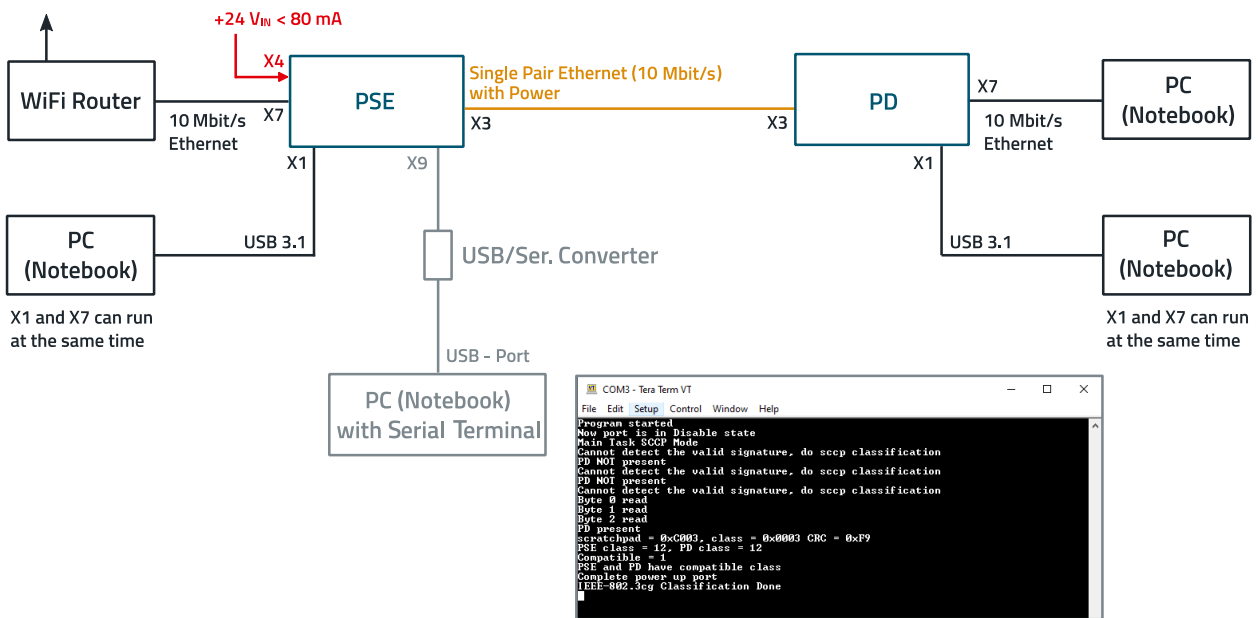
+24 V$_{IN}$ < 80 mA

X4

WiFi Router

10 Mbit/s Ethernet

X7

PSE

X1

X9

X3

Single Pair Ethernet (10 Mbit/s) with Power

X3

PD

X7

10 Mbit/s Ethernet

X1

PC (Notebook)

PC (Notebook)

USB 3.1

USB/Ser. Converter

USB 3.1

PC (Notebook)

X1 and X7 can run at the same time

X1 and X7 can run at the same time

USB - Port

PC (Notebook) with Serial Terminal

COM3 - Tera Term VT

File Edit Setup Control Window Help

Program started
Now port is in Disable state
Main Task SCCP Mode
Cannot detect the valid signature, do sccp classification
PD NOT present
Cannot detect the valid signature, do sccp classification
PD NOT present
Cannot detect the valid signature, do sccp classification
Byte 0 read
Byte 1 read
Byte 2 read
PD present
scratchpad = 0xC003, class = 0x0003 CRC = 0xF9
PSE class = 12, PD class = 12
Compatible = 1
PSE and PD have compatible class
Complete power up port
IEEE-802.3cg Classification Done